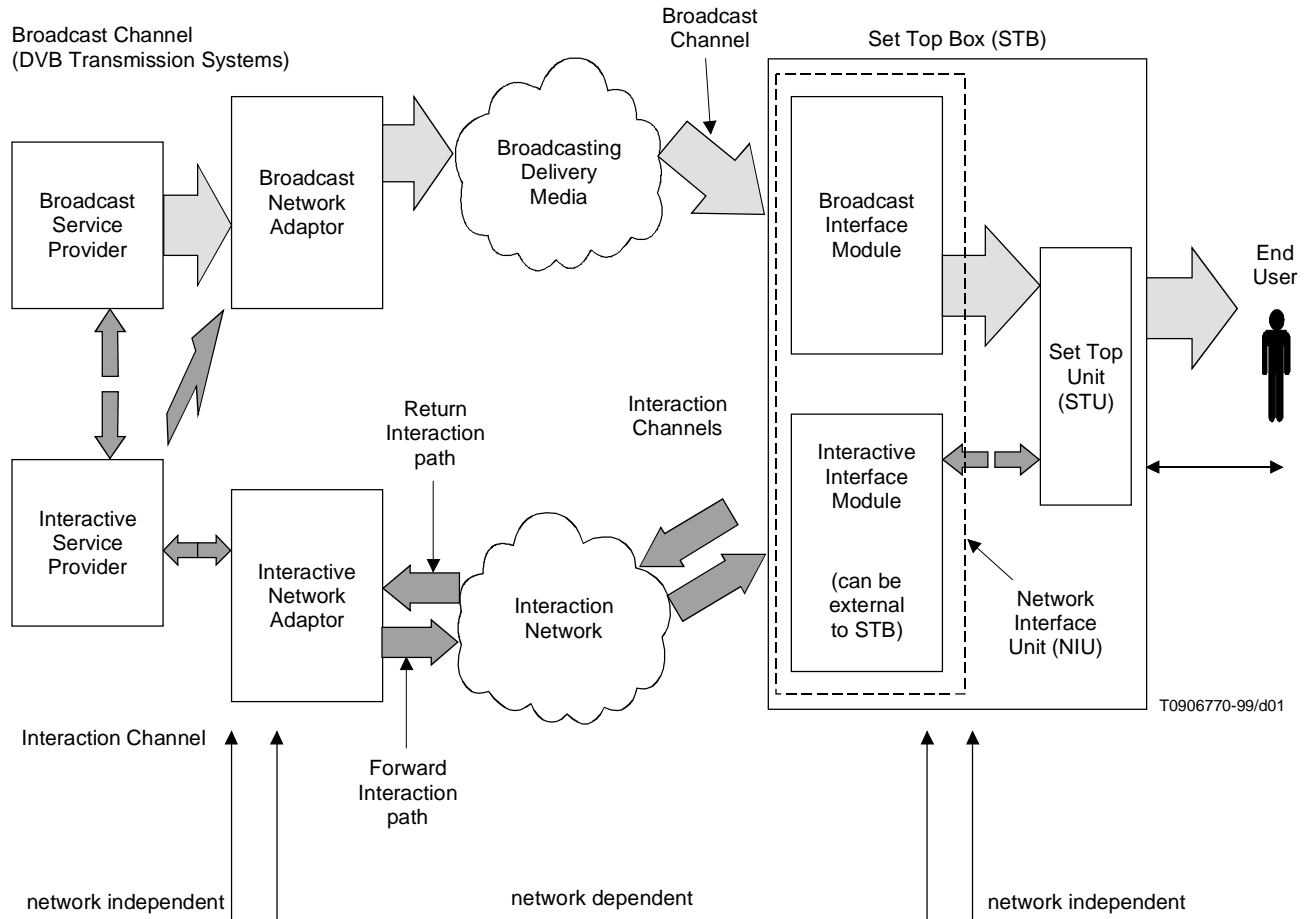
Broadcast Channel
(DVB Transmission Systems)

Broadcast Channel

Set Top Box (STB)

Broadcast Service Provider

Broadcast Network Adaptor

Broadcasting Delivery Media

Broadcast Interface Module

End User

Set Top Unit (STU)

Return Interaction path

Interaction Channels

Interactive Interface Module

(can be external to STB)

Interactive Service Provider

Interactive Network Adaptor

Interaction Network

Network Interface Unit (NIU)

T0906770-99/d01

Interaction Channel

Forward Interaction path

network independent

network dependent

network independent